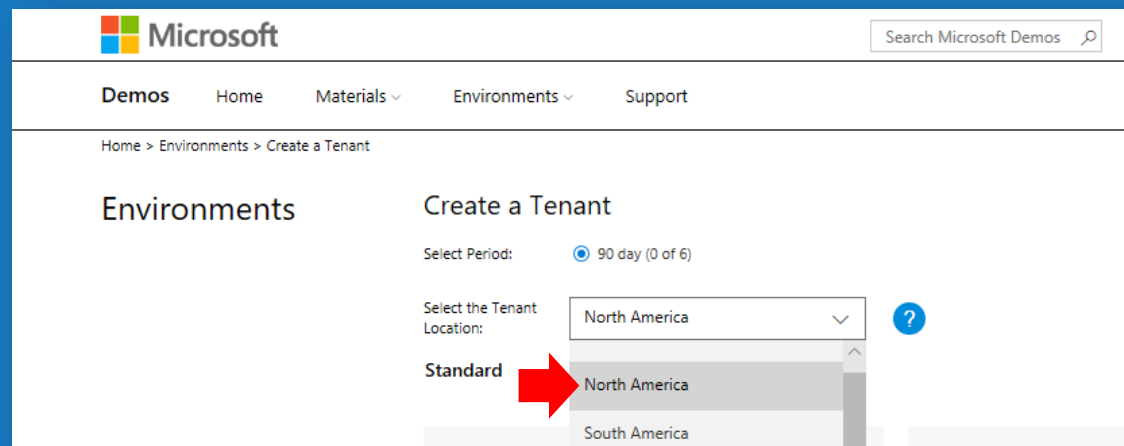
Microsoft

Search Microsoft Demos

Demos Home Materials Environments Support

Home > Environments > Create a Tenant

Environments

Create a Tenant

Select Period: 90 day (0 of 6)

Select the Tenant Location: North America

?

Standard

North America

South America